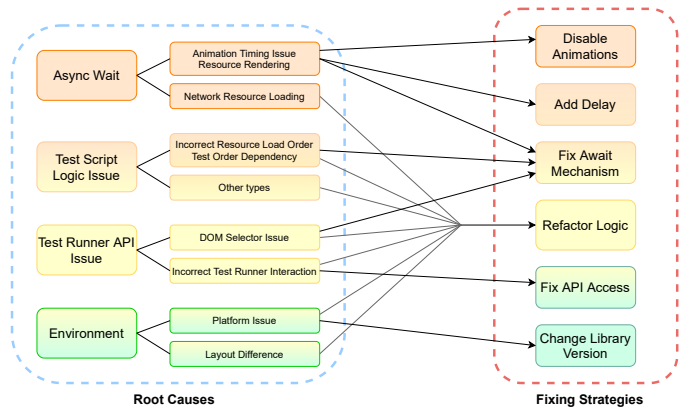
Async Wait

Animation Timing Issue
Resource Rendering

Network Resource Loading

Test Script Logic Issue

Incorrect Resource Load Order
Test Order Dependency

Other types

Test Runner API Issue

DOM Selector Issue

Incorrect Test Runner Interaction

Environment

Platform Issue

Layout Difference

Root Causes

Disable Animations

Add Delay

Fix Await Mechanism

Refactor Logic

Fix API Access

Change Library Version

Fixing Strategies